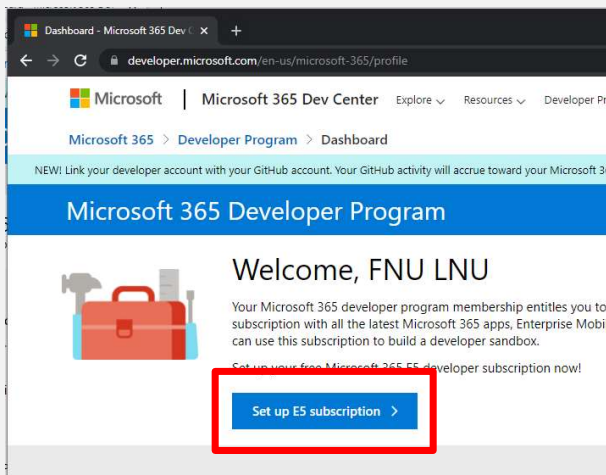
Dashboard - Microsoft 365 Dev C ×

developer.microsoft.com/en-us/microsoft-365/profile

Microsoft | Microsoft 365 Dev Center Explore Resources Developer Pr

Microsoft 365 > Developer Program > Dashboard

NEW! Link your developer account with your GitHub account. Your GitHub activity will accrue toward your Microsoft 3

Microsoft 365 Developer Program

Welcome, FNU LNU

Your Microsoft 365 developer program membership entitles you to subscription with all the latest Microsoft 365 apps, Enterprise Mobi can use this subscription to build a developer sandbox.

Set up your free Microsoft 365 E5 developer subscription now!

Set up E5 subscription >